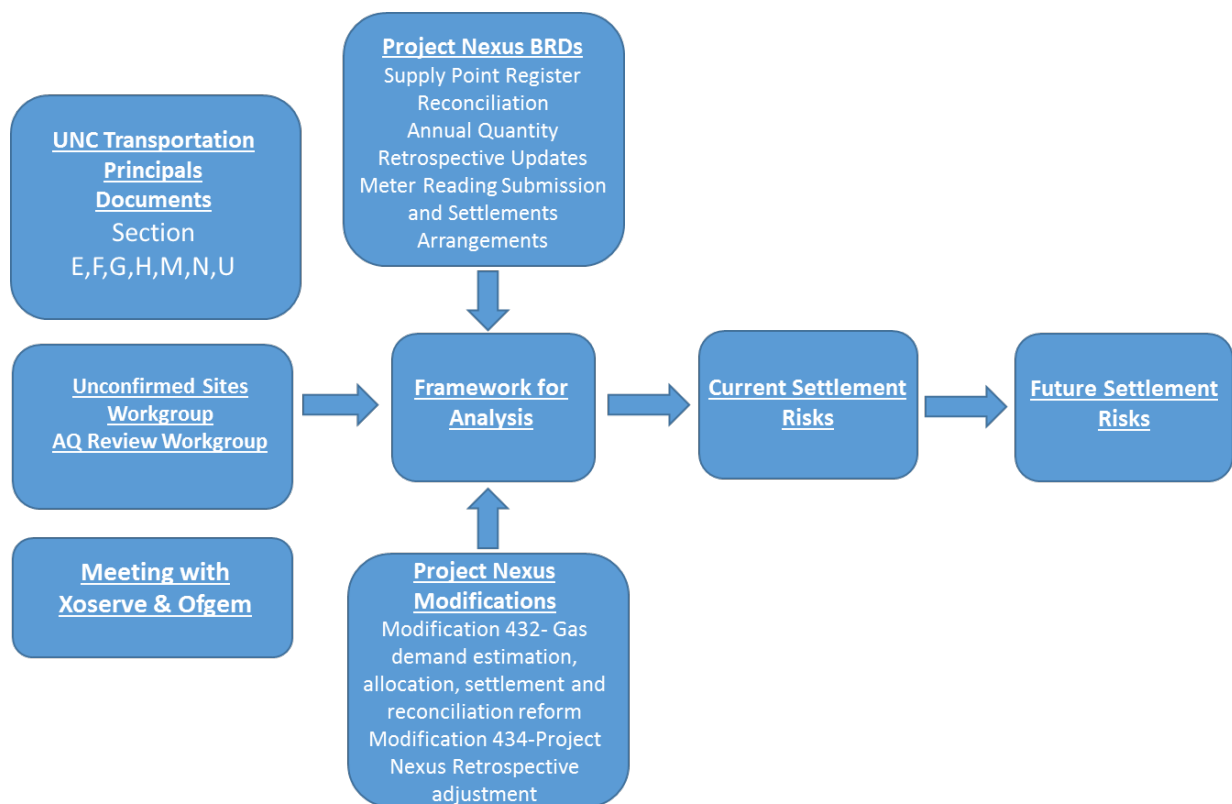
Project Nexus BRDs
Supply Point Register
Reconciliation
Annual Quantity
Retrospective Updates
Meter Reading Submission and Settlements Arrangements

UNC Transportation Principals Documents
Section
E,F,G,H,M,N,U

Unconfirmed Sites Workgroup
AQ Review Workgroup

Framework for Analysis

Current Settlement Risks

Future Settlement Risks

Meeting with Xoserve & Ofgem

Project Nexus Modifications
Modification 432- Gas demand estimation, allocation, settlement and reconciliation reform
Modification 434-Project Nexus Retrospective adjustment